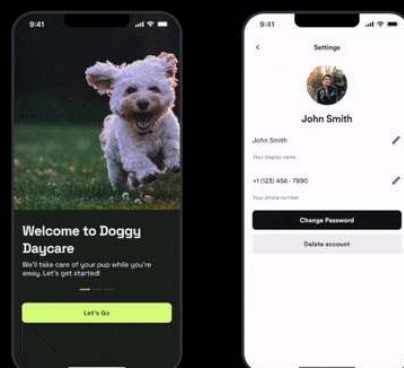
9:41

Welcome to Doggy Daycare

We'll take care of your pup while you're away. Let's get started!

Let's Go

9:41

Settings

John Smith

John Smith

Your display name

+1 (123) 456 - 7890

Your phone number

Change Password

Delete account